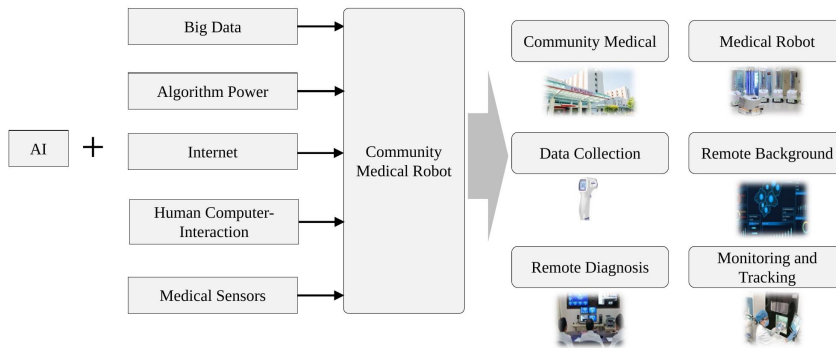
AI +

Big Data

Algorithm Power

Internet

Human Computer-Interaction

Medical Sensors

Community Medical Robot

Community Medical

Medical Robot

Data Collection

Remote Background

Remote Diagnosis

Monitoring and Tracking